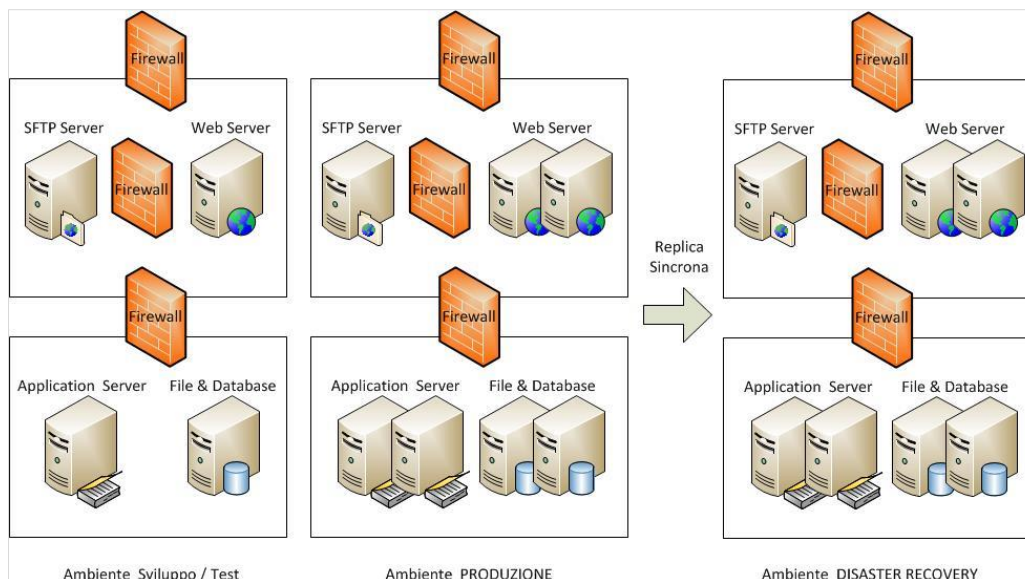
Firewall

SFTP Server

Firewall

Web Server

Firewall

Application Server

File & Database

Ambiente Sviluppo / Test

Firewall

SFTP Server

Firewall

Web Server

Firewall

Application Server

File & Database

Ambiente PRODUZIONE

Replica Sincrona

Firewall

SFTP Server

Firewall

Web Server

Firewall

Application Server

File & Database

Ambiente DISASTER RECOVERY